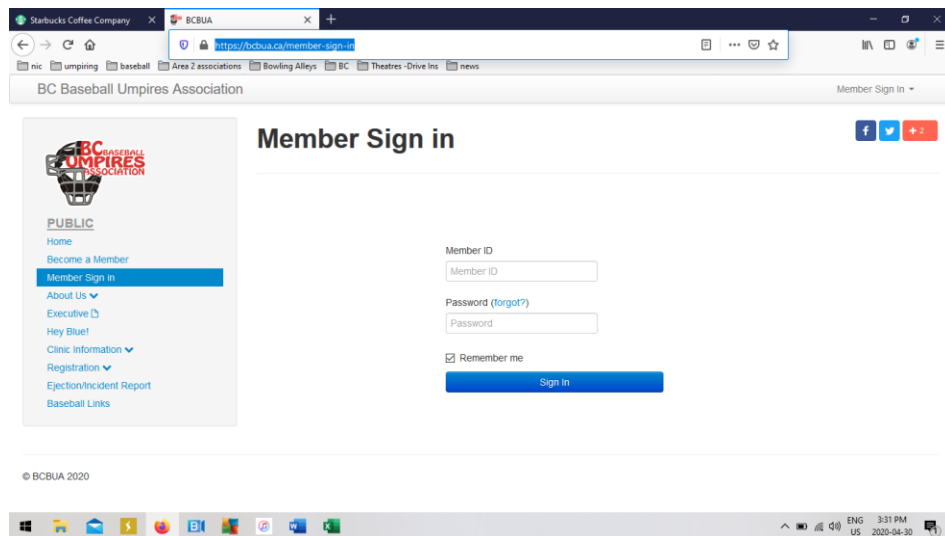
Starbucks Coffee Company ×
BCBUA ×
+

https://bcbua.ca/member-sign-in

nic umpiring baseball Area 2 associations Bowling Alleys BC Theatres -Drive Ins news

BC Baseball Umpires Association

Member Sign In

BC BASEBALL UMPIRES ASSOCIATION

PUBLIC
Home
Become a Member
Member Sign in
About Us
Executive
Hey Blue!
Clinic Information
Registration
Ejection/Incident Report
Baseball Links

Member Sign in

f + 2

Member ID
Member ID

Password (forgot?)
Password

Remember me

Sign In

© BCBUA 2020

ENG US 3:31 PM 2020-04-30